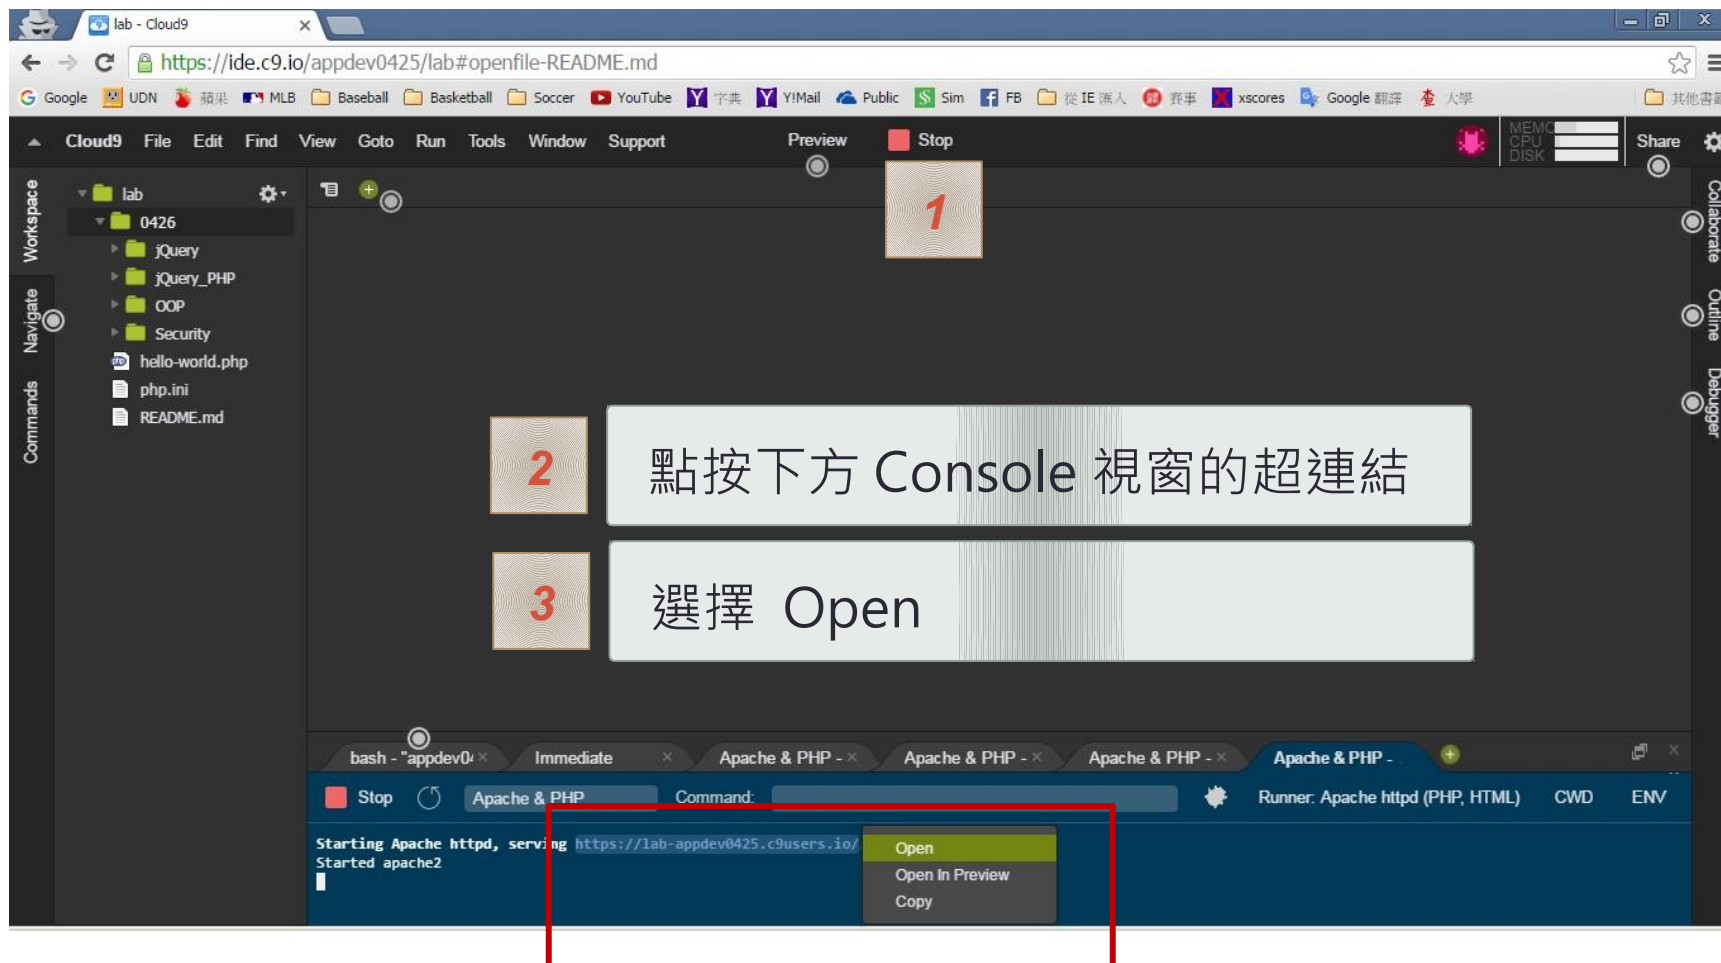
lab - Cloud9

https://ide.c9.io/appdev0425/lab#openfile-README.md

Google UDN 蘋果 MLB Baseball Basketball Soccer YouTube 字典 Y!Mail Public Sim FB 從 IE 匯入 賽事 xscores Google 翻譯 大學 其他書籤

Cloud9 File Edit Find View Goto Run Tools Window Support Preview Stop MEMORY CPU DISK Share

Workspace Navigate Commands

lab
0426
jQuery
jQuery_PHP
OOP
Security
hello-world.php
php.ini
README.md

Collaborate Outline Debugger

1

2 點按下方 Console 視窗的超連結

3 選擇 Open

bash - "appdev0 Immediate Apache & PHP - Apache & PHP - Apache & PHP - Apache & PHP -

Stop Apache & PHP Command: Runner: Apache httpd (PHP, HTML) CWD ENV

Starting Apache httpd, serving https://lab-appdev0425.c9users.io/
Started apache2

Open
Open In Preview
Copy